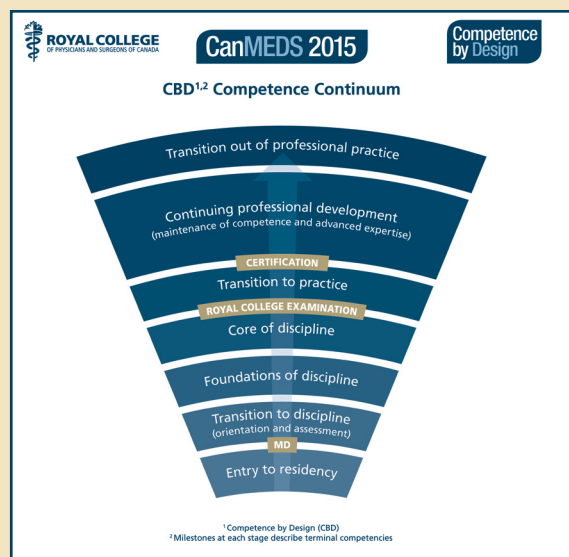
ROYAL COLLEGE
OF PHYSICIANS AND SURGEONS OF CANADA

CanMEDS 2015

Competence by Design

CBD$^{1,2}$ Competence Continuum

Transition out of professional practice

Continuing professional development
(maintenance of competence and advanced expertise)

CERTIFICATION

Transition to practice

ROYAL COLLEGE EXAMINATION

Core of discipline

Foundations of discipline

Transition to discipline
(orientation and assessment)

MD

Entry to residency

$^1$ Competence by Design (CBD)
$^2$ Milestones at each stage describe terminal competencies